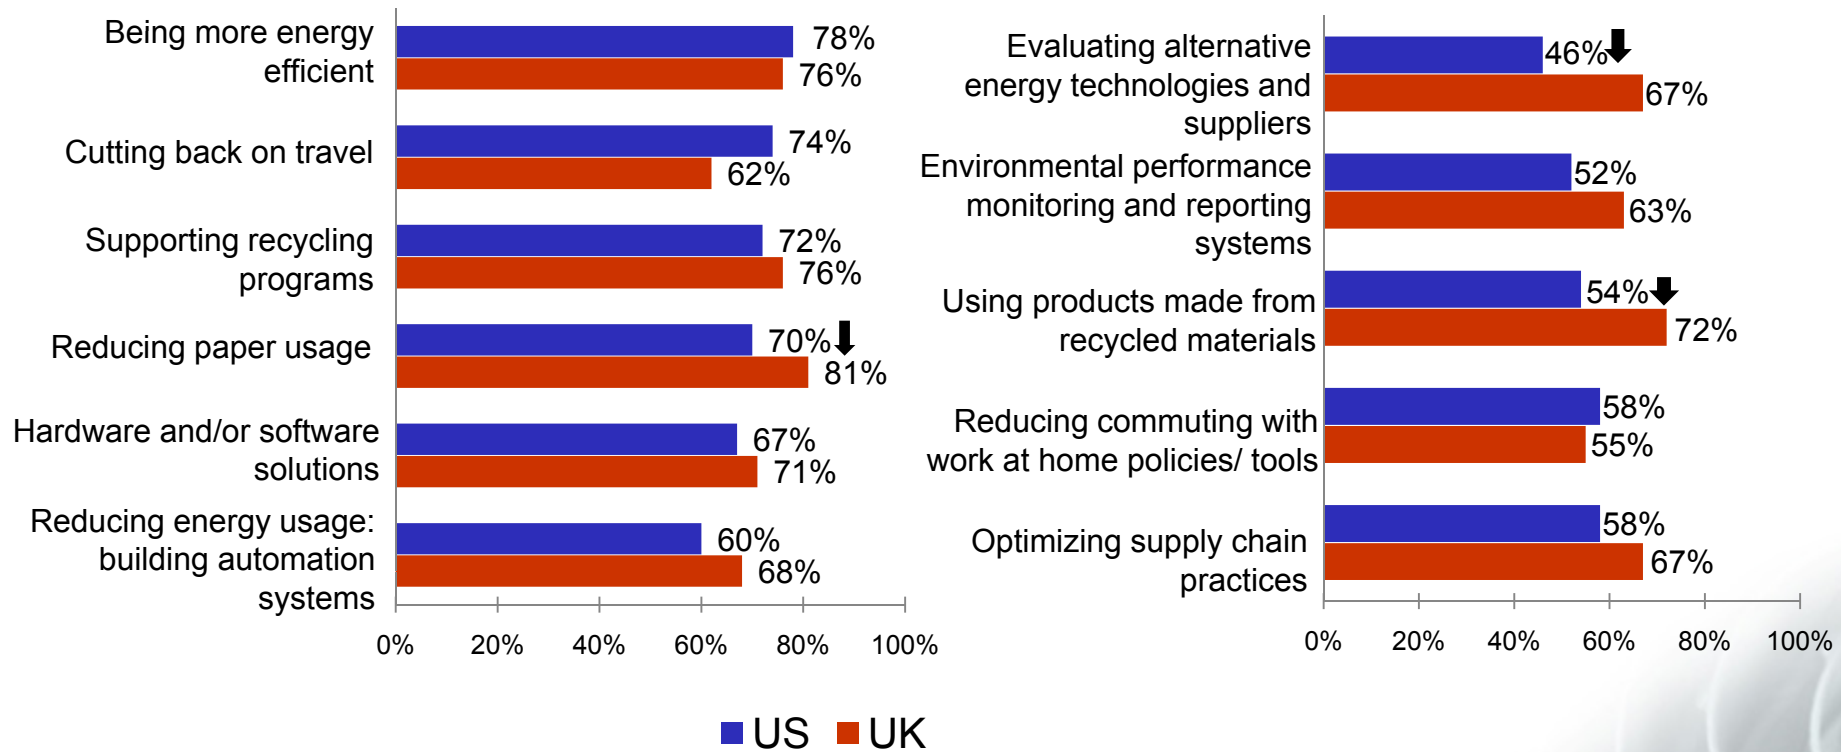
Being more energy efficient
78%
76%

Cutting back on travel
74%
62%

Supporting recycling programs
72%
76%

Reducing paper usage
70%
81%

Hardware and/or software solutions
67%
71%

Reducing energy usage: building automation systems
60%
68%

0% 20% 40% 60% 80% 100%

Evaluating alternative energy technologies and suppliers
46%
67%

Environmental performance monitoring and reporting systems
52%
63%

Using products made from recycled materials
54%
72%

Reducing commuting with work at home policies/ tools
58%
55%

Optimizing supply chain practices
58%
67%

0% 20% 40% 60% 80% 100%

US UK